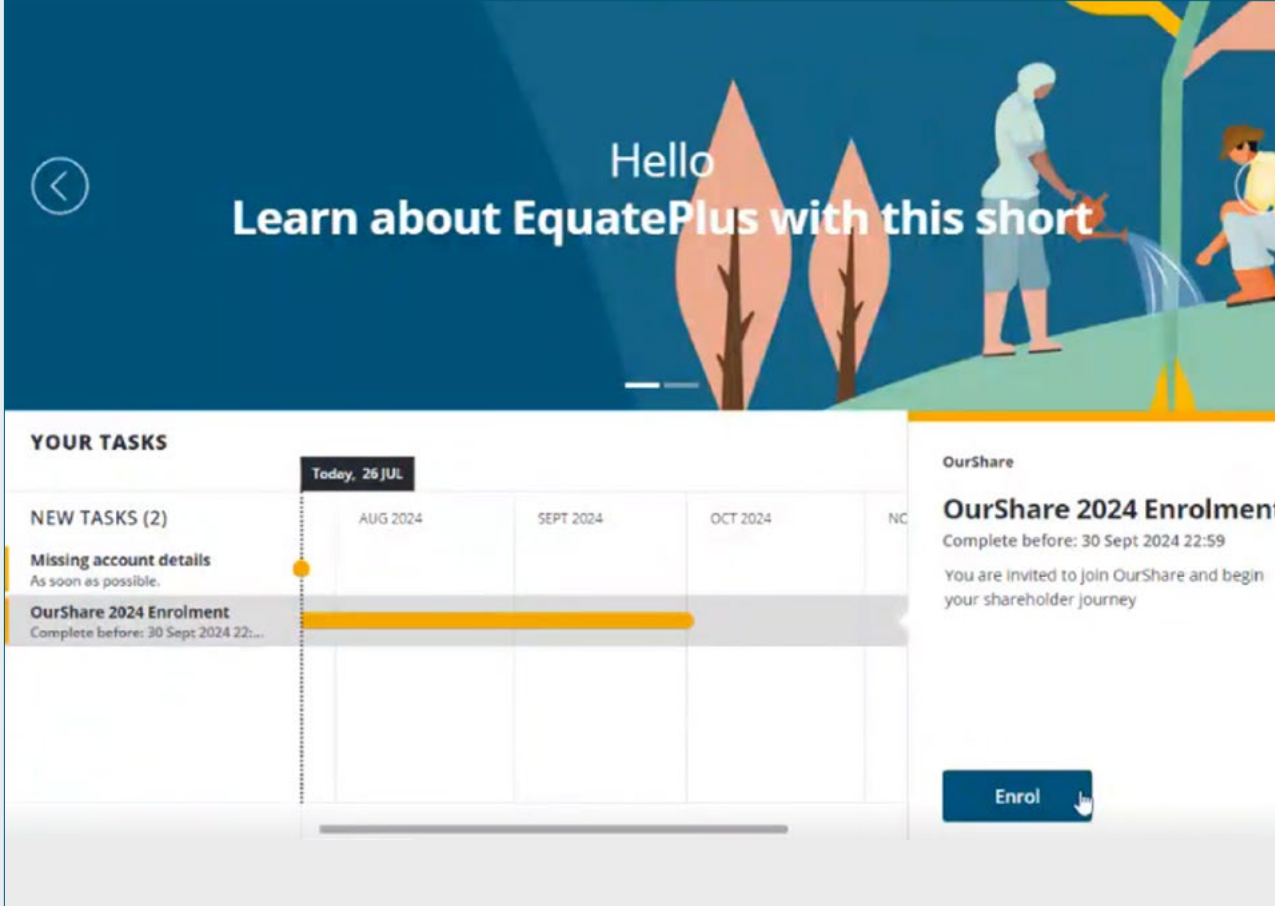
Hello
Learn about EquatePlus with this short

YOUR TASKS

Today, 26 JUL

NEW TASKS (2)

AUG 2024 | SEPT 2024 | OCT 2024 | NC

Missing account details
As soon as possible.

OurShare 2024 Enrolment
Complete before: 30 Sept 2024 22:...

OurShare

OurShare 2024 Enrolment
Complete before: 30 Sept 2024 22:59

You are invited to join OurShare and begin your shareholder journey

Enrol